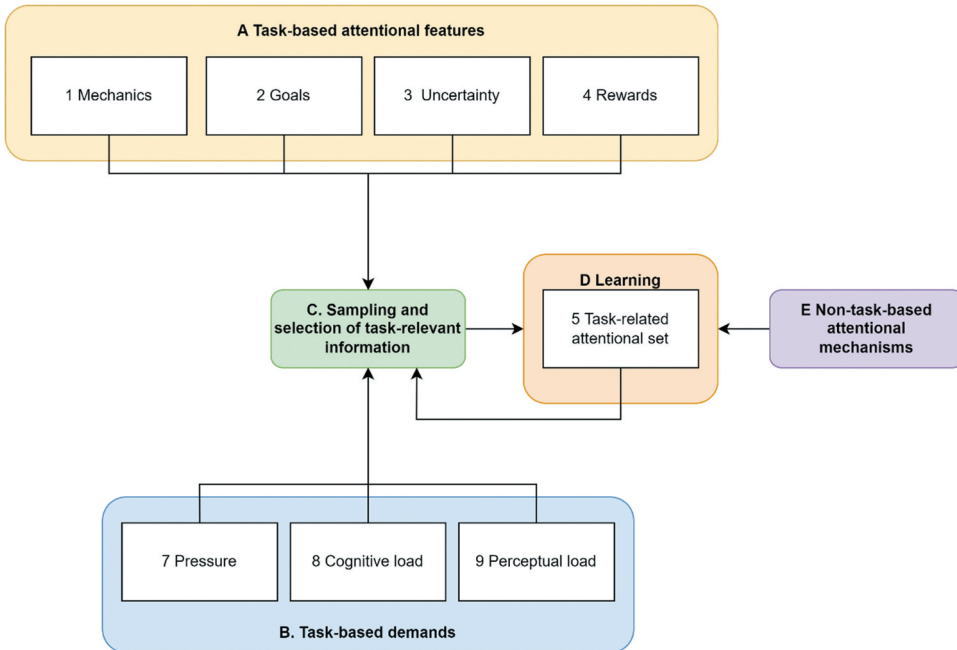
A Task-based attentional features

1 Mechanics

2 Goals

3 Uncertainty

4 Rewards

C. Sampling and selection of task-relevant information

D Learning

5 Task-related attentional set

E Non-task-based attentional mechanisms

7 Pressure

8 Cognitive load

9 Perceptual load

B. Task-based demands